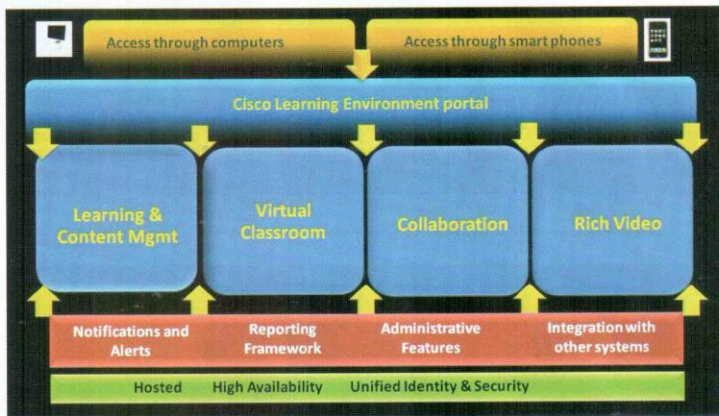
Access through computers

Access through smart phones

Cisco Learning Environment portal

Learning & Content Mgmt

Virtual Classroom

Collaboration

Rich Video

Notifications and Alerts

Reporting Framework

Administrative Features

Integration with other systems

Hosted High Availability Unified Identity & Security